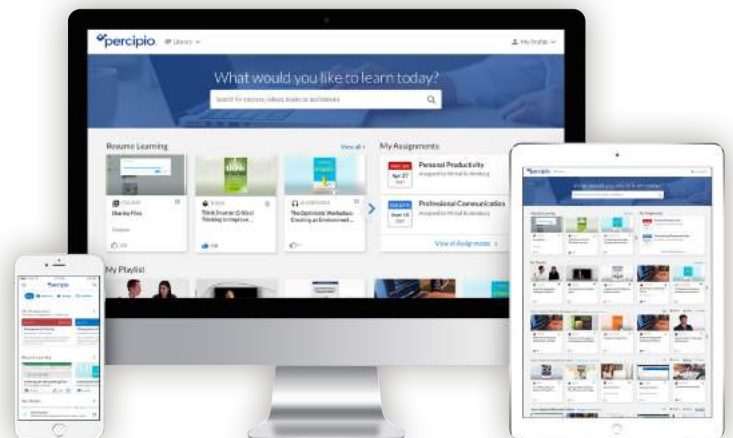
percipio. Library

My Profile

What would you like to learn today?

Search for courses, videos, books or audiobooks

Resume Learning

View all

COURSE

Sharing Files

BOOK

Think Smarter: Critical Thinking to Improve...

AUDIOBOOK

The Optimistic Workplace: Creating an Environment...

My Assignments

Apr 27

Personal Productivity

Assigned by Michael Blumberg

Jun 10

Professional Communications

Assigned by Michael Blumberg

View all assignments

My Playlist

percipio

What would you like to learn today?

My Assignments

percipio